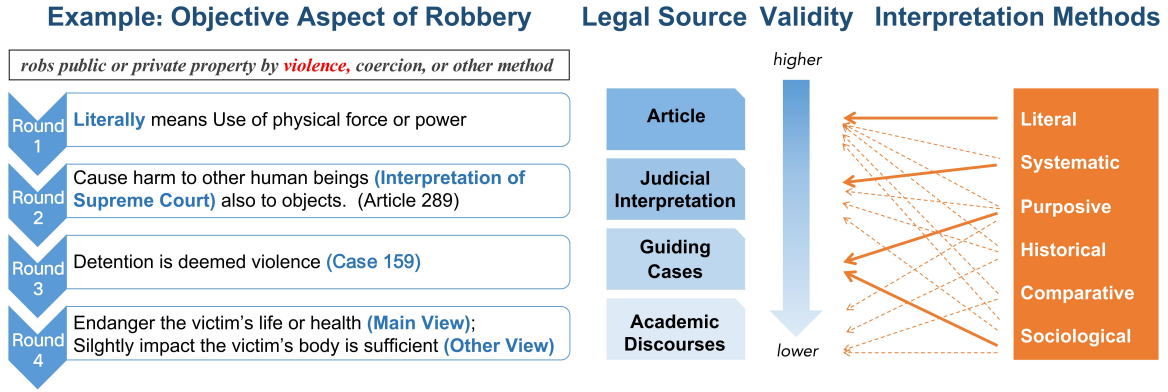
Example: Objective Aspect of Robbery

robs public or private property by violence, coercion, or other method

Round 1
Literally means Use of physical force or power

Round 2
Cause harm to other human beings (Interpretation of Supreme Court) also to objects. (Article 289)

Round 3
Detention is deemed violence (Case 159)

Round 4
Endanger the victim's life or health (Main View);
Silghtly impact the victim's body is sufficient (Other View)

Legal Source Validity

higher

Article

Judicial Interpretation

Guiding Cases

Academic Discourses

lower

Interpretation Methods

Literal
Systematic
Purposive
Historical
Comparative
Sociological